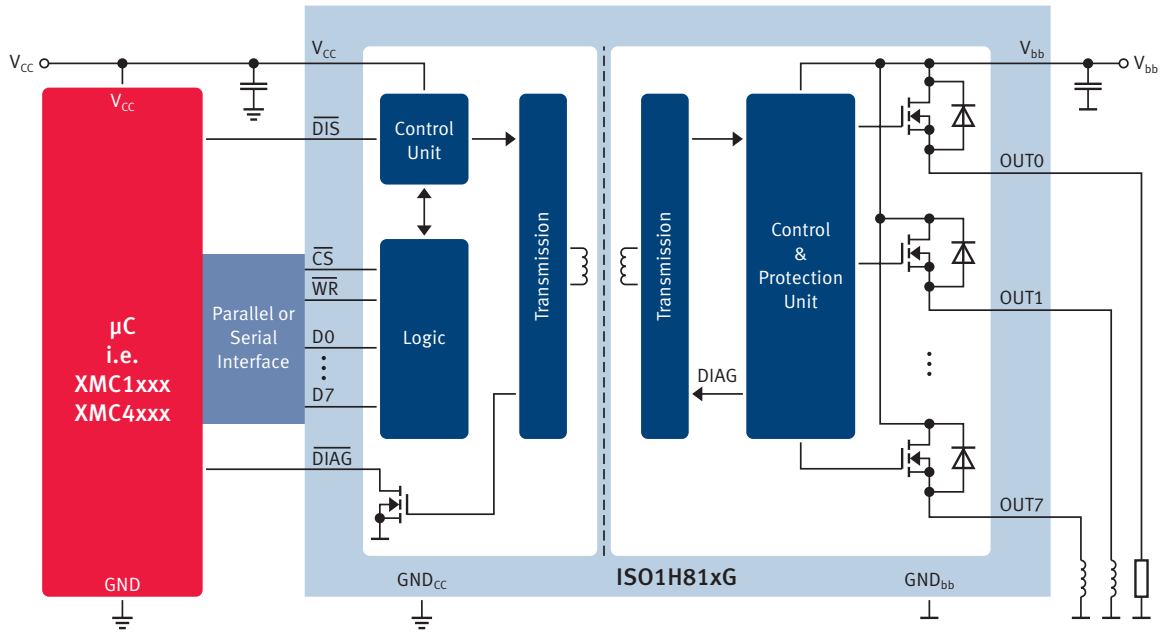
$V_{CC}$

$V_{CC}$

µC
i.e.
XMC1xxx
XMC4xxx

GND

Parallel or Serial Interface

$V_{CC}$

$\overline{DIS}$

$\overline{CS}$

$\overline{WR}$

D0

D7

$\overline{DIAG}$

Control Unit

Logic

Transmission

Transmission

Control & Protection Unit

DIAG

$GND_{CC}$

ISO1H81xG

$GND_{bb}$

$V_{bb}$

$V_{bb}$

OUT0

OUT1

OUT7